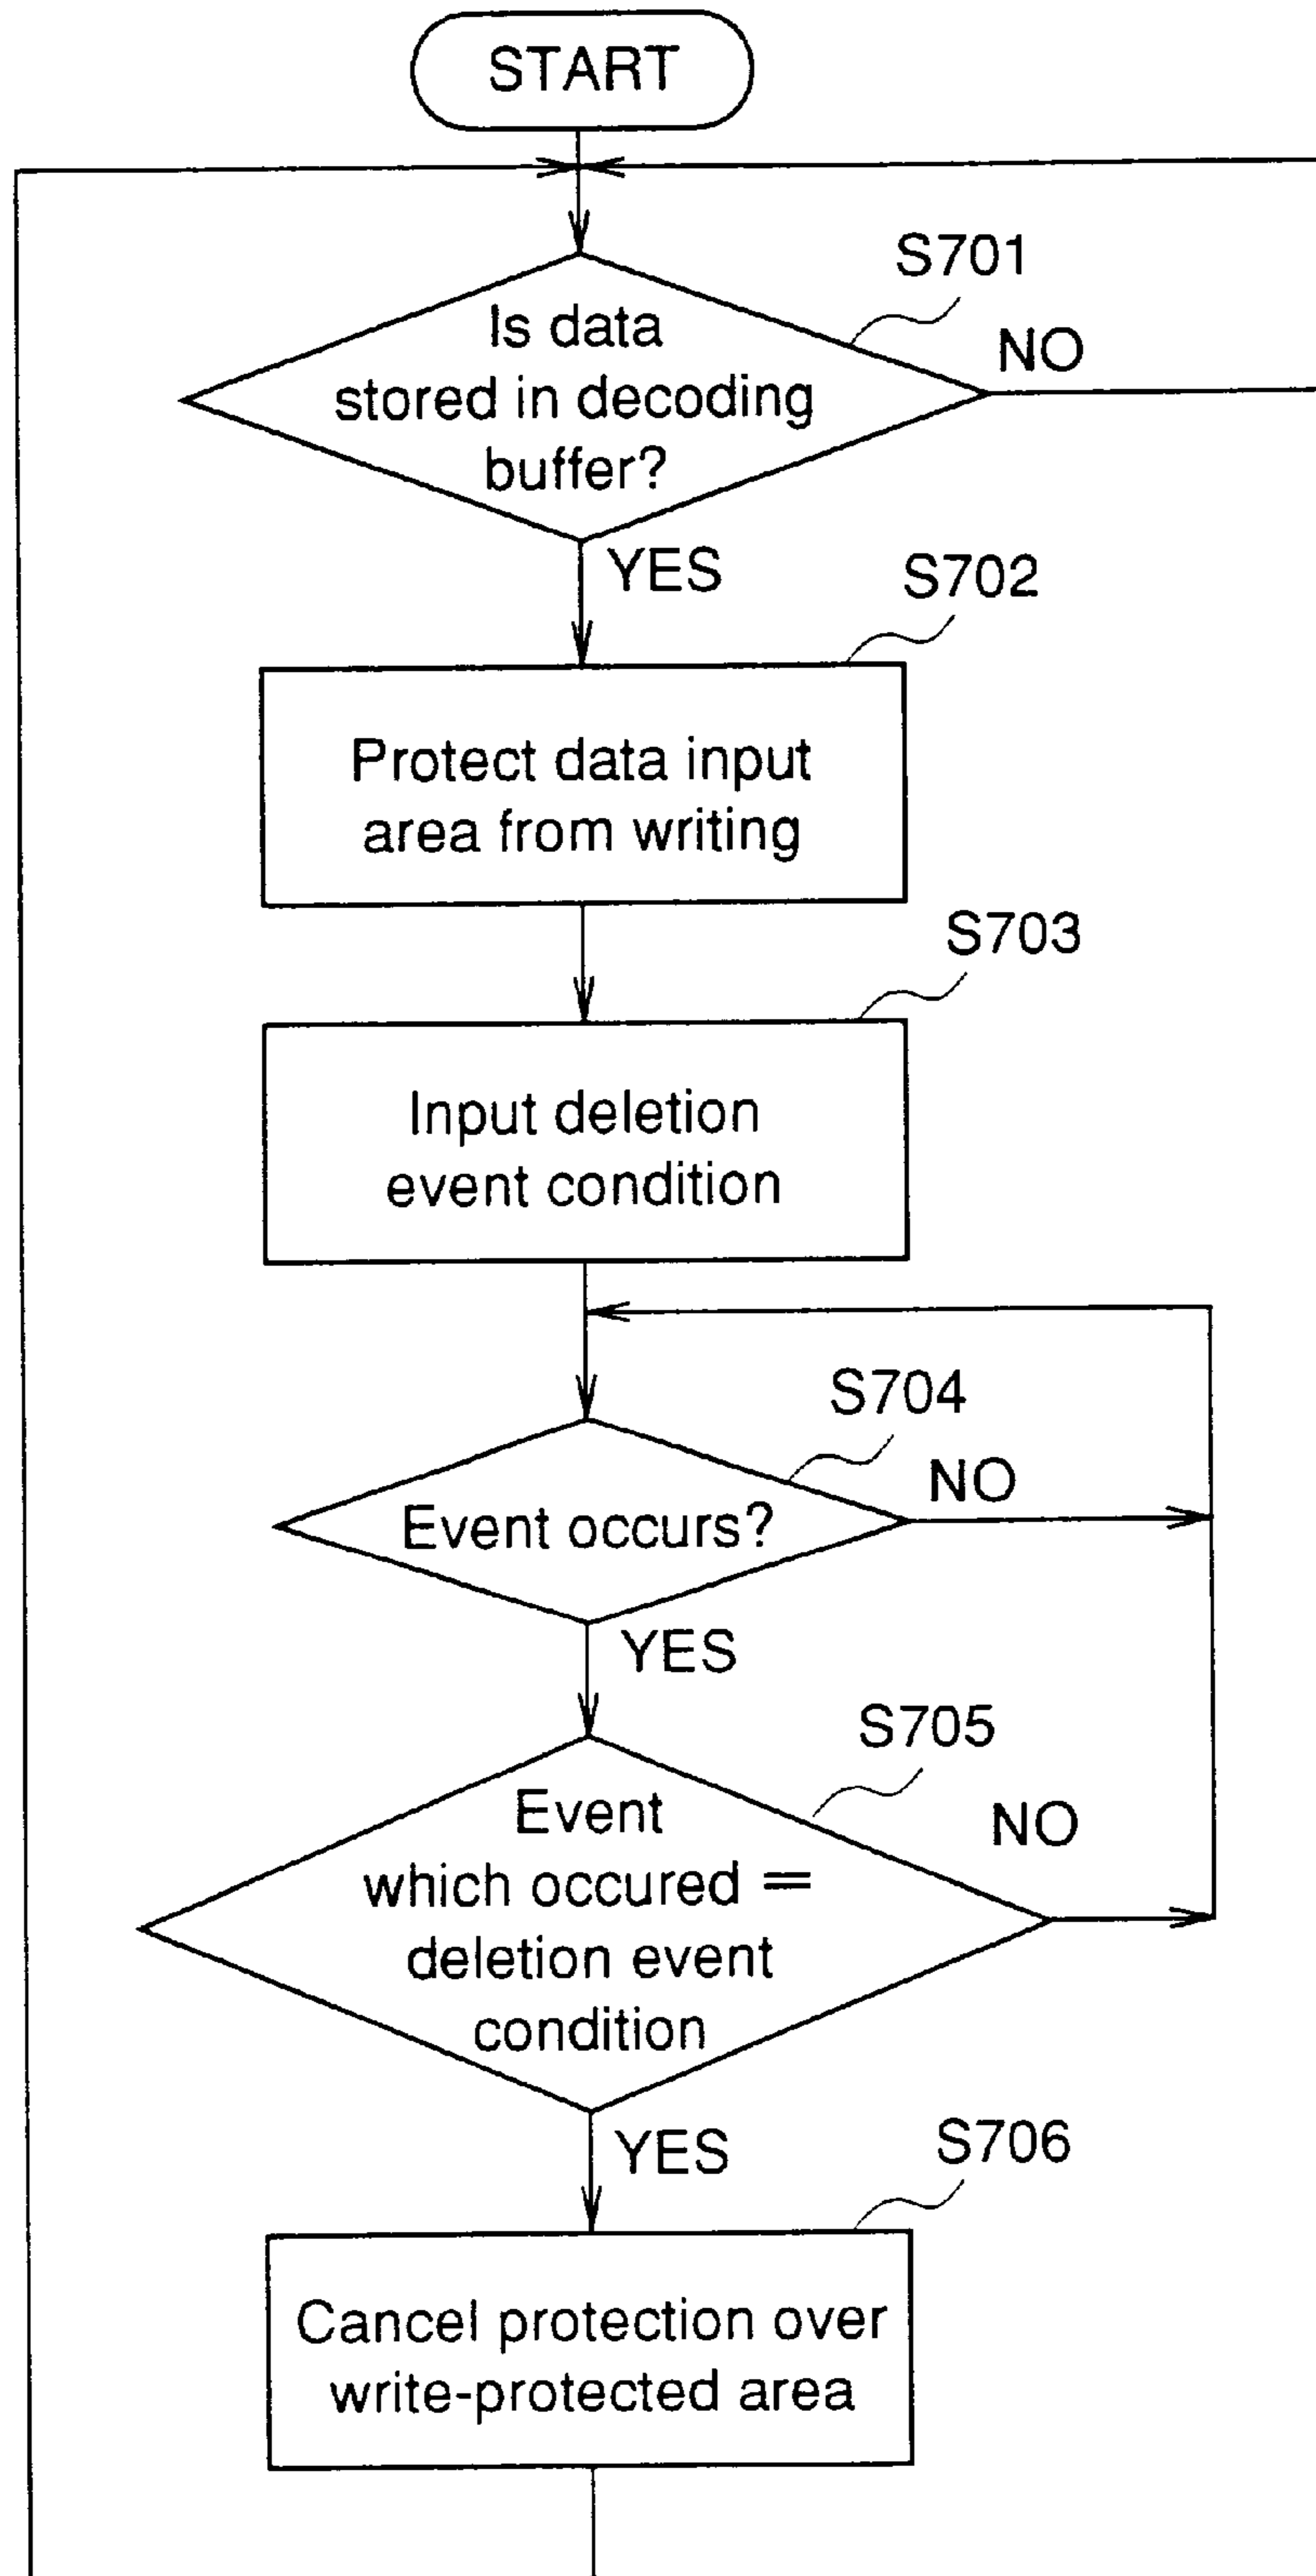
START

S701

Is data stored in decoding buffer?

NO

YES

S702

Protect data input area from writing

S703

Input deletion event condition

S704

Event occurs?

NO

YES

S705

Event which occured = deletion event condition

NO

YES

S706

Cancel protection over write-protected area